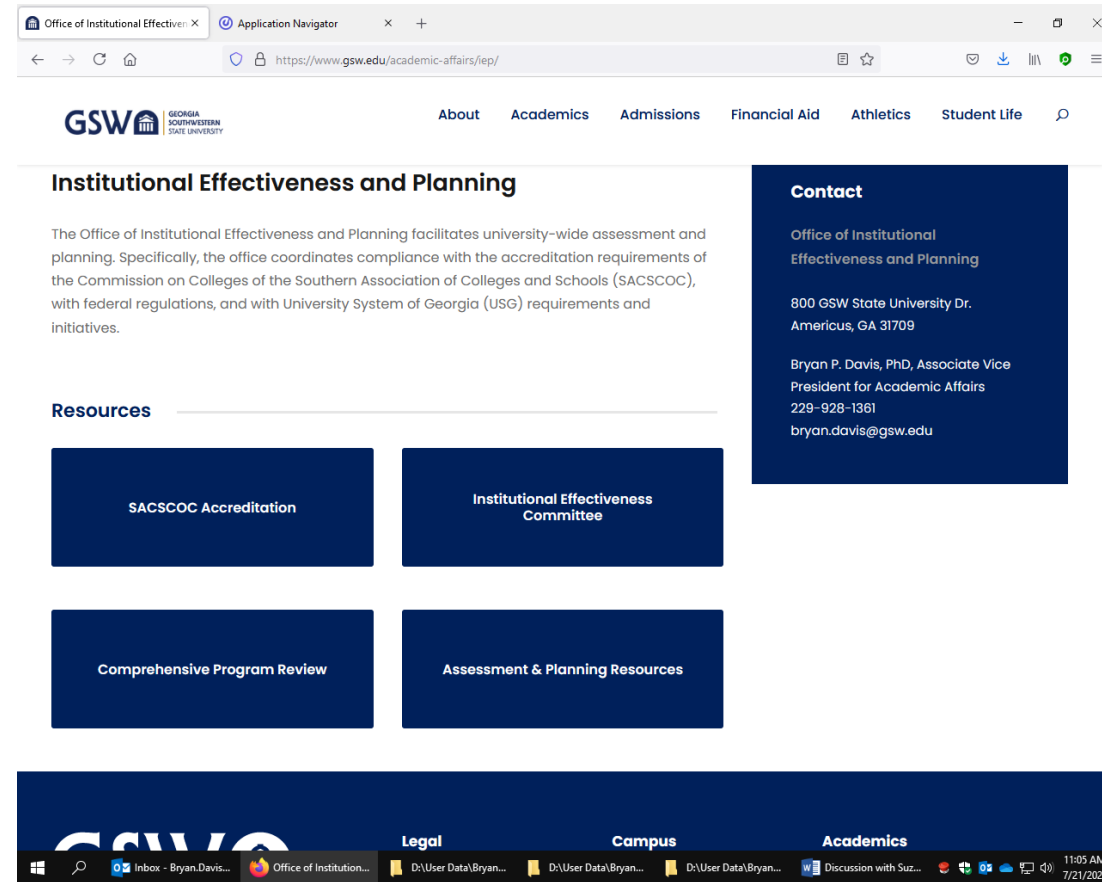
Office of Institutional Effectiven ×
Application Navigator ×
+

https://www.gsw.edu/academic-affairs/iep/

GSW GEORGIA SOUTHWESTERN STATE UNIVERSITY

About Academics Admissions Financial Aid Athletics Student Life

Institutional Effectiveness and Planning

The Office of Institutional Effectiveness and Planning facilitates university-wide assessment and planning. Specifically, the office coordinates compliance with the accreditation requirements of the Commission on Colleges of the Southern Association of Colleges and Schools (SACSCOC), with federal regulations, and with University System of Georgia (USG) requirements and initiatives.

Resources

SACSCOC Accreditation

Institutional Effectiveness Committee

Comprehensive Program Review

Assessment & Planning Resources

Contact

Office of Institutional Effectiveness and Planning

800 GSW State University Dr.
Americus, GA 31709

Bryan P. Davis, PhD, Associate Vice President for Academic Affairs
229-928-1361
bryan.davis@gsw.edu

Legal

Campus

Academics

Inbox - Bryan.Davis... Office of Institution... D:\User Data\Bryan... D:\User Data\Bryan... D:\User Data\Bryan... Discussion with Suz...

11:05 AM
7/21/202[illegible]